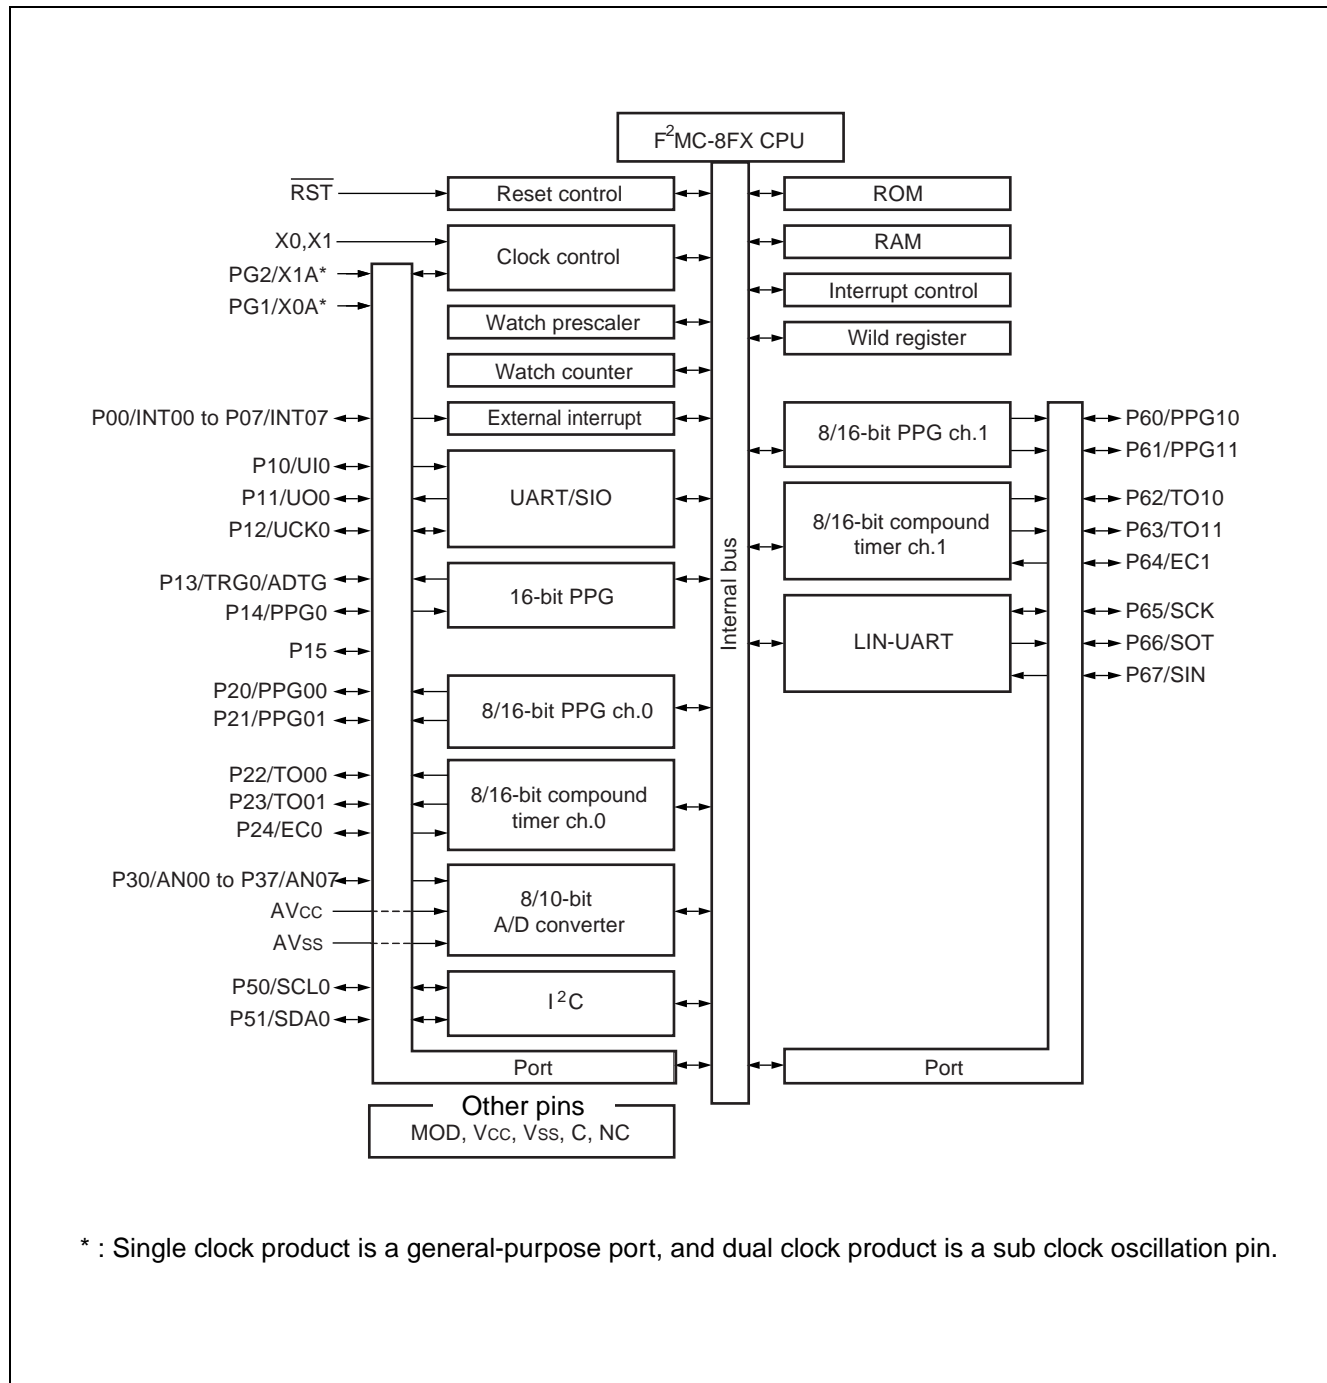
$F^2$MC-8FX CPU

$\overline{RST}$
Reset control
ROM
X0,X1
Clock control
RAM
PG2/X1A*
PG1/X0A*
Interrupt control
Watch prescaler
Wild register
Watch counter
P00/INT00 to P07/INT07
External interrupt
8/16-bit PPG ch.1
P60/PPG10
P61/PPG11
P10/UI0
P11/UO0
P12/UCK0
UART/SIO
8/16-bit compound timer ch.1
P62/TO10
P63/TO11
P64/EC1
Internal bus
P13/TRG0/ADTG
P14/PPG0
16-bit PPG
LIN-UART
P65/SCK
P66/SOT
P67/SIN
P15
P20/PPG00
P21/PPG01
8/16-bit PPG ch.0
P22/TO00
P23/TO01
P24/EC0
8/16-bit compound timer ch.0
P30/AN00 to P37/AN07
AVcc
AVss
8/10-bit A/D converter
P50/SCL0
P51/SDA0
$I^2C$
Port
Port
Other pins
MOD, Vcc, Vss, C, NC

* : Single clock product is a general-purpose port, and dual clock product is a sub clock oscillation pin.